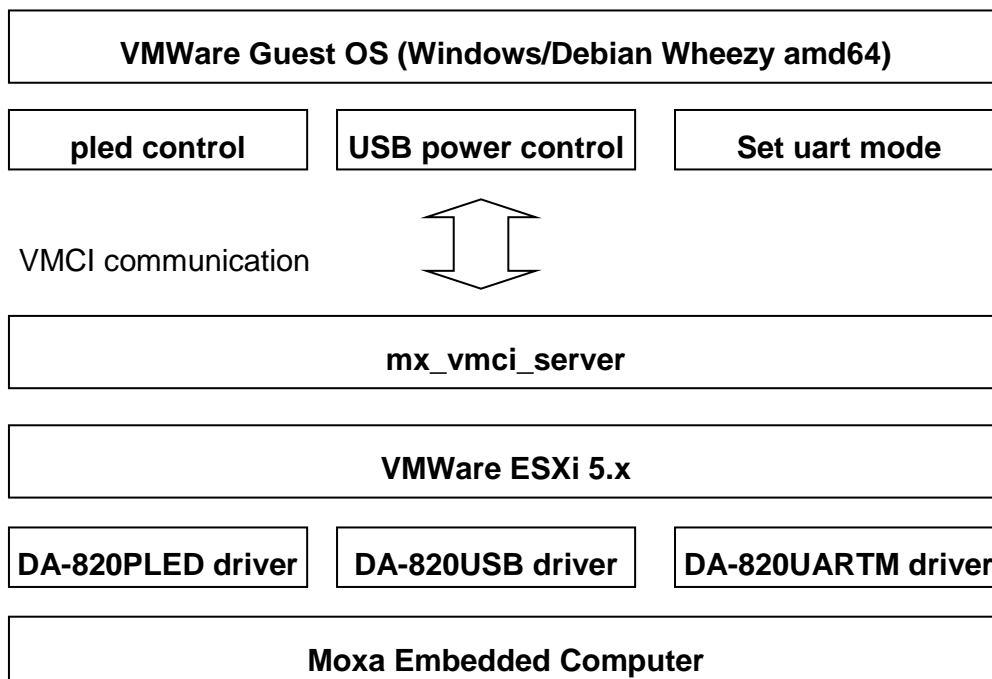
VMWare Guest OS (Windows/Debian Wheezy amd64)

pled control

USB power control

Set uart mode

VMCI communication

mx_vmci_server

VMWare ESXi 5.x

DA-820PLED driver

DA-820USB driver

DA-820UARTM driver

Moxa Embedded Computer